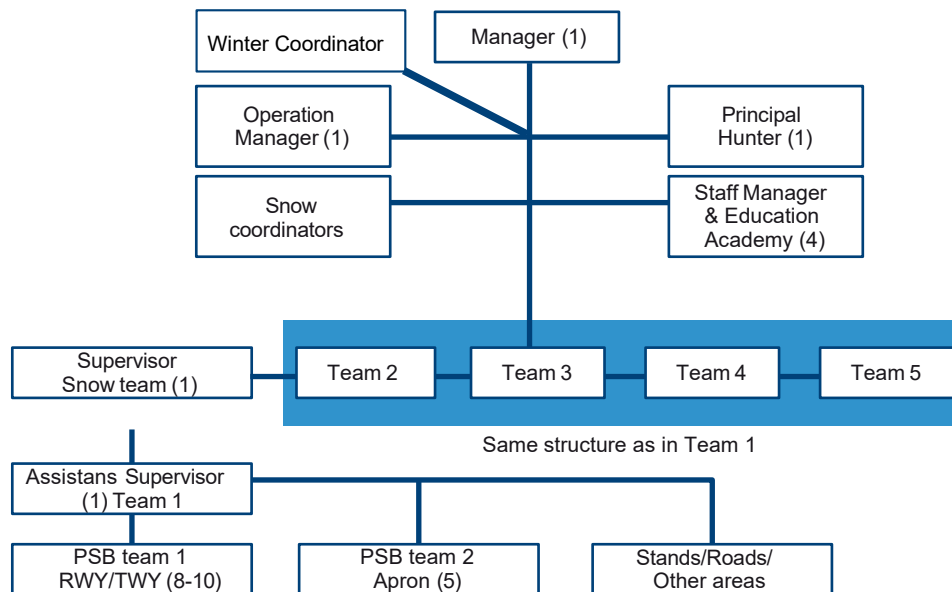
Winter Coordinator

Manager (1)

Operation Manager (1)

Principal Hunter (1)

Snow coordinators

Staff Manager & Education Academy (4)

Supervisor Snow team (1)

Team 2

Team 3

Team 4

Team 5

Same structure as in Team 1

Assistans Supervisor (1) Team 1

PSB team 1 RWY/TWY (8-10)

PSB team 2 Apron (5)

Stands/Roads/ Other areas